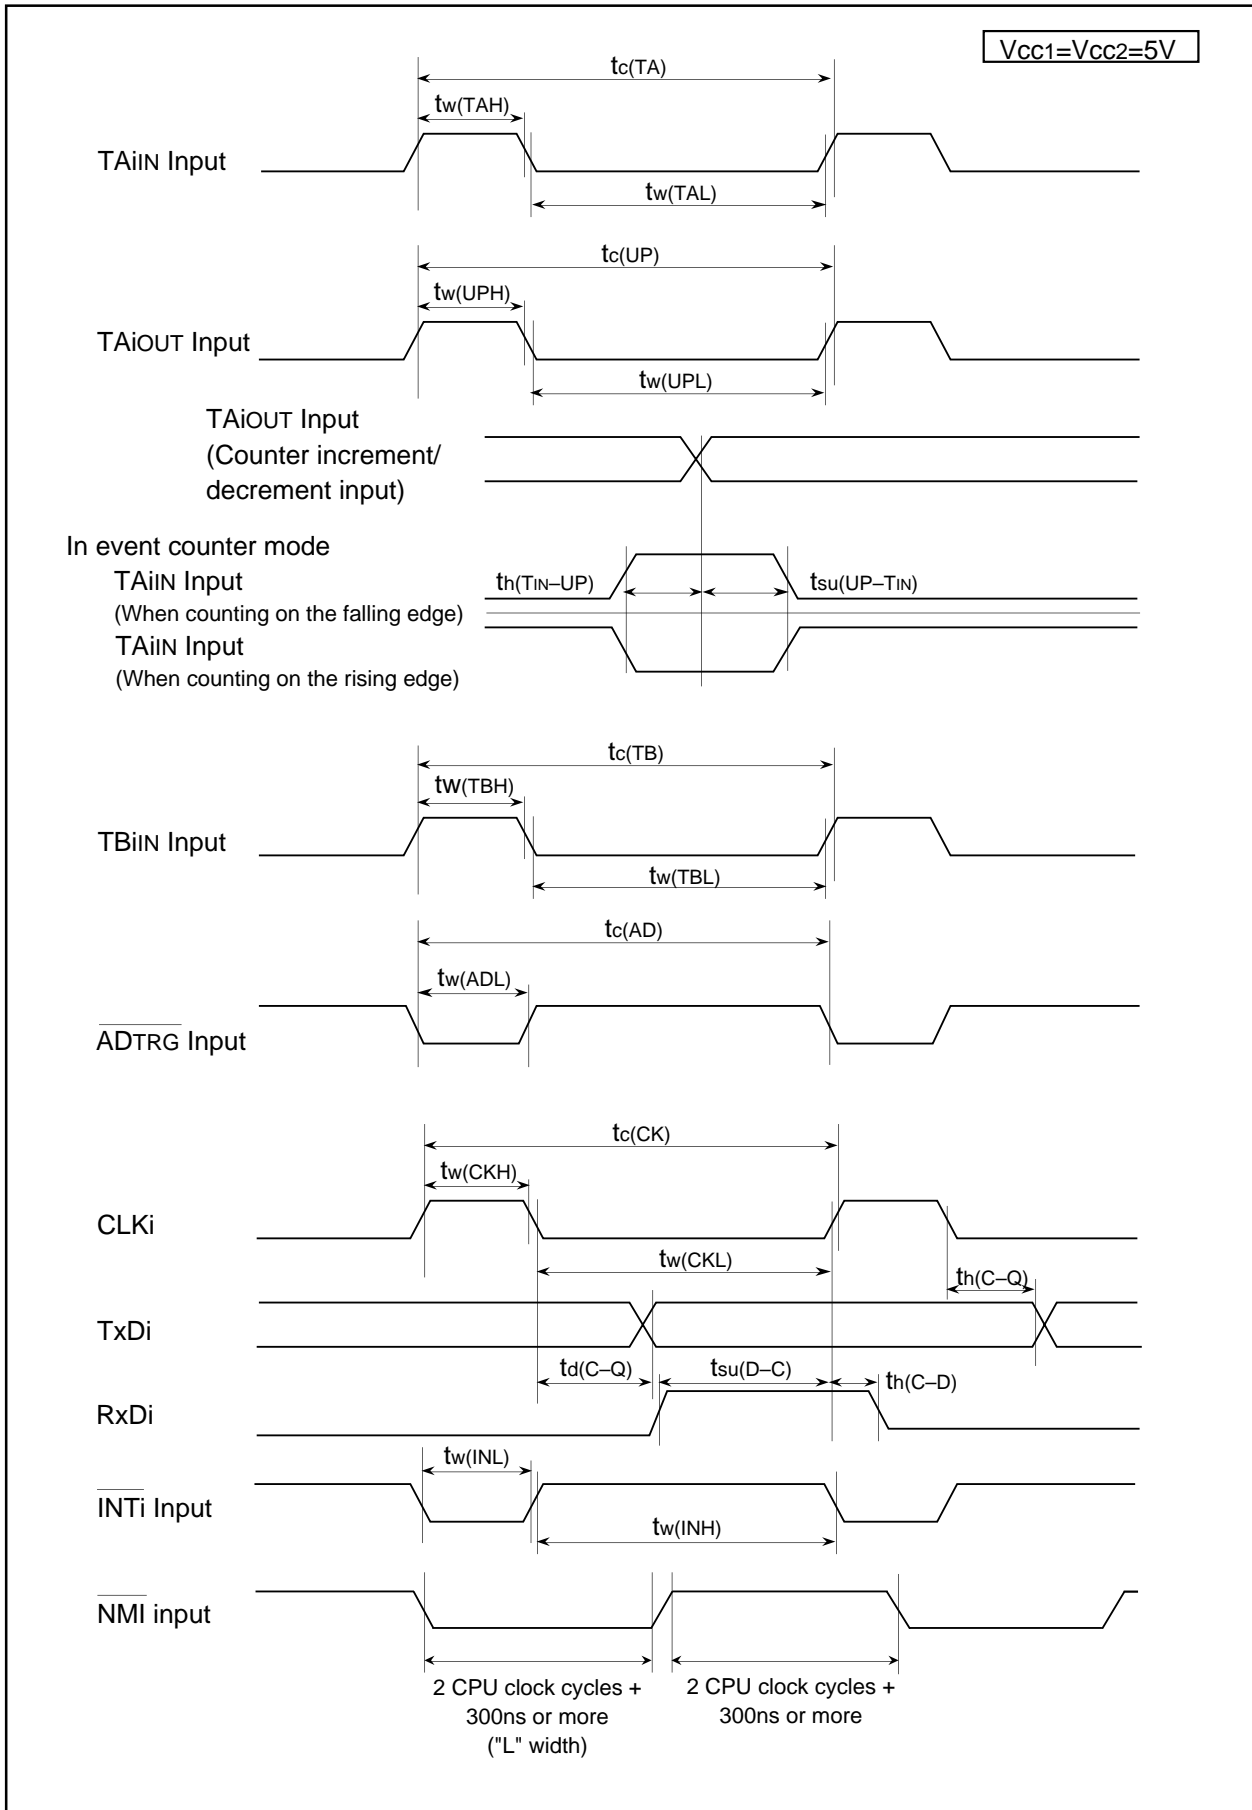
$V_{CC1}=V_{CC2}=5V$

$t_{c(TA)}$
$t_{w(TAH)}$
$TA_{iIN}$ Input
$t_{w(TAL)}$

$t_{c(UP)}$
$t_{w(UPH)}$
$TA_{iOUT}$ Input
$t_{w(UPL)}$

$TA_{iOUT}$ Input (Counter increment/ decrement input)

In event counter mode
$TA_{iIN}$ Input
(When counting on the falling edge)
$TA_{iIN}$ Input
(When counting on the rising edge)
$t_{h(T_{IN}-UP)}$
$t_{su(UP-T_{IN})}$

$t_{c(TB)}$
$t_{w(TBH)}$
$TB_{iIN}$ Input
$t_{w(TBL)}$

$t_{c(AD)}$
$t_{w(ADL)}$
$\overline{AD_{TRG}}$ Input

$t_{c(CK)}$
$t_{w(CKH)}$
CLKi
$t_{w(CKL)}$
$t_{h(C-Q)}$
TxDi
$t_{d(C-Q)}$
$t_{su(D-C)}$
$t_{h(C-D)}$
RxDi
$t_{w(INL)}$
$\overline{INTi}$ Input
$t_{w(INH)}$

$\overline{NMI}$ input

2 CPU clock cycles + 300ns or more ("L" width)
2 CPU clock cycles + 300ns or more